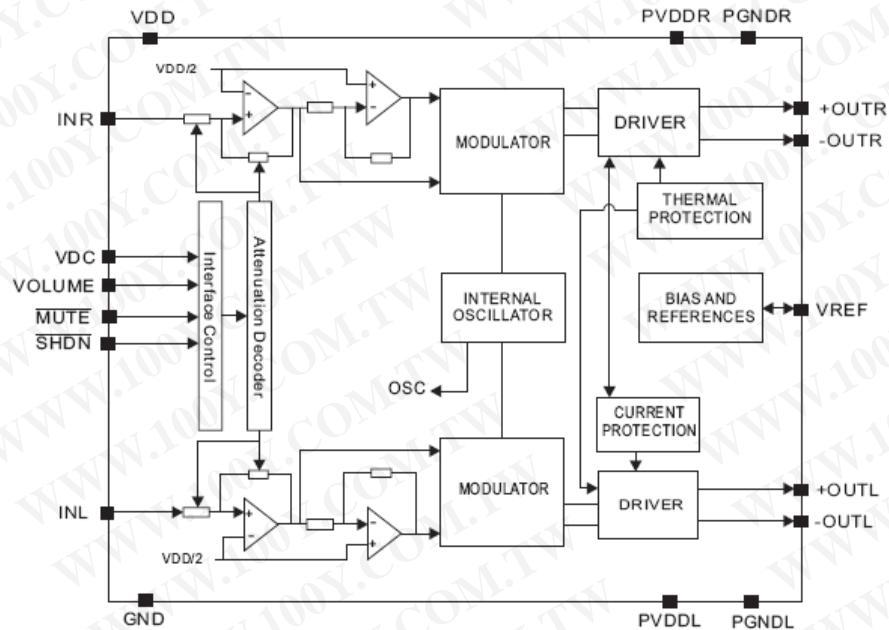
VDD
PVDDR
PGNDR
VDD/2
INR
MODULATOR
DRIVER
+OUTR
-OUTR
THERMAL PROTECTION
VDC
VOLUME
$\overline{\text{MUTE}}$
$\overline{\text{SHDN}}$
Interface Control
Attenuation Decoder
INTERNAL OSCILLATOR
BIAS AND REFERENCES
VREF
OSC
CURRENT PROTECTION
MODULATOR
DRIVER
+OUTL
-OUTL
INL
VDD/2
GND
PVDDL
PGNDL
WWW.100Y.COM.TW